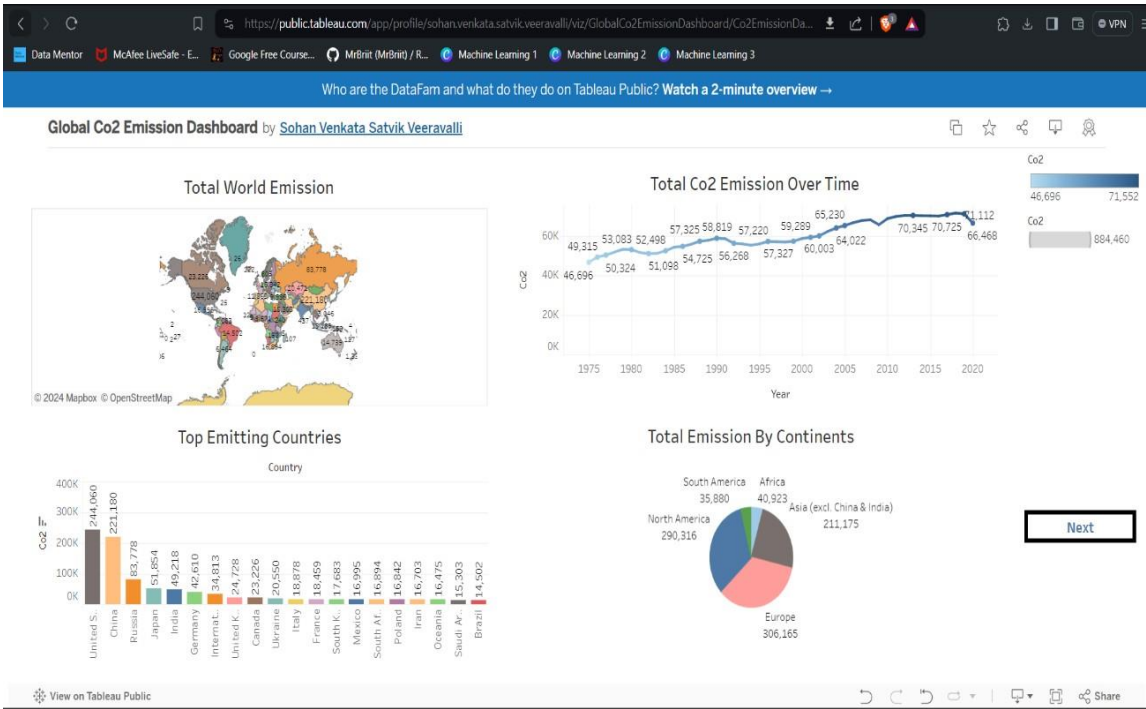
https://public.tableau.com/app/profile/sohan.venkata.satvik.veeravalli/viz/GlobalCo2EmissionDashboard/Co2EmissionDa...

VPN

Data Mentor McAfee LiveSafe - E... Google Free Course... MrBriit (MrBriit) / R... Machine Learning 1 Machine Learning 2 Machine Learning 3

Who are the DataFam and what do they do on Tableau Public? **Watch a 2-minute overview →**

**Global Co2 Emission Dashboard** by Sohan Venkata Satvik Veeravalli

Total World Emission

83,778 23,226 244,060 221,180 © 2024 Mapbox © OpenStreetMap

Total Co2 Emission Over Time

| Year | 1975 | 1980 | 1985 | 1990 | 1995 | 2000 | 2005 | 2010 | 2015 | 2020 |
|---|---|---|---|---|---|---|---|---|---|---|

Co2: 0K 20K 40K 60K

49,315 46,696 53,083 50,324 52,498 51,098 57,325 54,725 58,819 56,268 57,220 57,327 59,289 60,003 65,230 64,022 70,345 70,725 71,112 66,468

Co2
46,696 71,552

Co2
884,460

Top Emitting Countries

Country

| Country | Co2 |
|---|---|
| United S.. | 244,060 |
| China | 221,180 |
| Russia | 83,778 |
| Japan | 51,854 |
| India | 49,218 |
| Germany | 42,610 |
| Internat.. | 34,813 |
| United K.. | 24,728 |
| Canada | 23,226 |
| Ukraine | 20,550 |
| Italy | 18,878 |
| France | 18,459 |
| South K.. | 17,683 |
| Mexico | 16,995 |
| South Af.. | 16,894 |
| Poland | 16,842 |
| Iran | 16,703 |
| Oceania | 16,475 |
| Saudi Ar.. | 15,303 |
| Brazil | 14,502 |

0K 100K 200K 300K 400K

Total Emission By Continents

South America 35,880
Africa 40,923
Asia (excl. China & India) 211,175
North America 290,316
Europe 306,165

Next

View on Tableau Public

Share